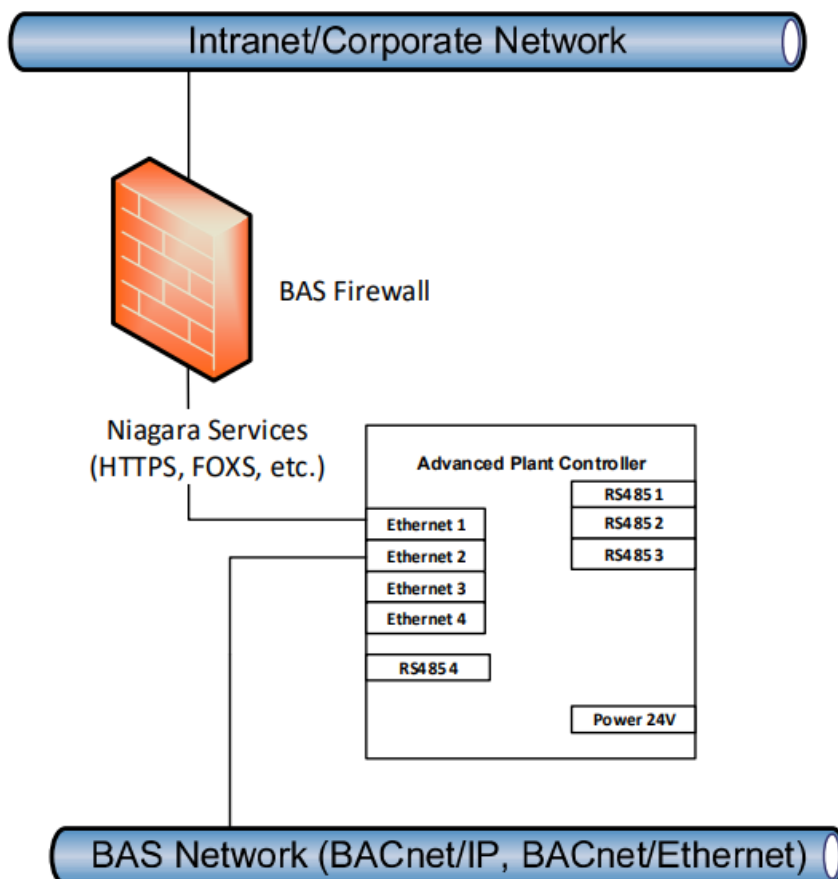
Intranet/Corporate Network

BAS Firewall

Niagara Services (HTTPS, FOXS, etc.)

Advanced Plant Controller

RS485 1

RS485 2

RS485 3

Ethernet 1

Ethernet 2

Ethernet 3

Ethernet 4

RS485 4

Power 24V

BAS Network (BACnet/IP, BACnet/Ethernet)